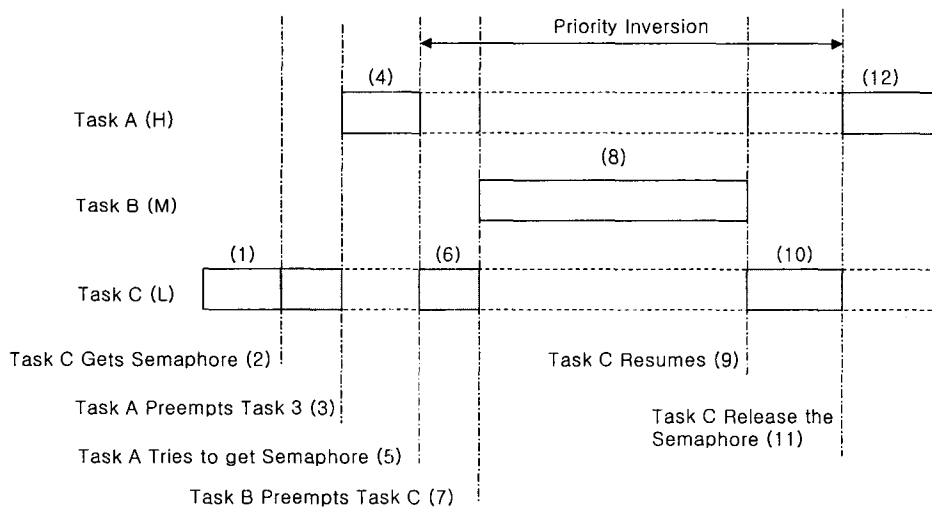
Priority Inversion

(4)

(12)

Task A (H)

(8)

Task B (M)

(1)

(6)

(10)

Task C (L)

Task C Gets Semaphore (2)

Task C Resumes (9)

Task A Preempts Task 3 (3)

Task C Release the Semaphore (11)

Task A Tries to get Semaphore (5)

Task B Preempts Task C (7)